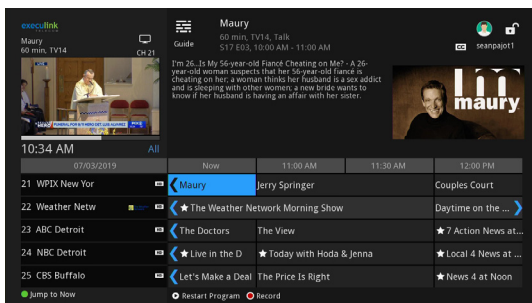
execulink
Maury
60 min, TV14
CH 21

Guide

Maury
60 min, TV14, Talk
S17 E03, 10:00 AM - 11:00 AM

CC seanpajot1

I'm 26...Is My 56-year-old Fiancé Cheating on Me? - A 26-year-old woman suspects that her 56-year-old fiancé is cheating on her; a woman thinks her husband is a sex addict and is sleeping with other women; a new bride wants to know if her husband is having an affair with her sister.

maury

10:34 AM
All

| 07/03/2019 | Now | 11:00 AM | 11:30 AM | 12:00 PM |
|---|---|---|---|---|
| 21 WPIX New Yor | Maury | Jerry Springer | | Couples Court |
| 22 Weather Netw | ★ The Weather Network Morning Show | | | Daytime on the ... |
| 23 ABC Detroit | The Doctors | The View | | ★ 7 Action News at... |
| 24 NBC Detroit | ★ Live in the D | ★ Today with Hoda & Jenna | | ★ Local 4 News at ... |
| 25 CBS Buffalo | Let's Make a Deal | The Price Is Right | | ★ News 4 at Noon |

Jump to Now
Restart Program
Record